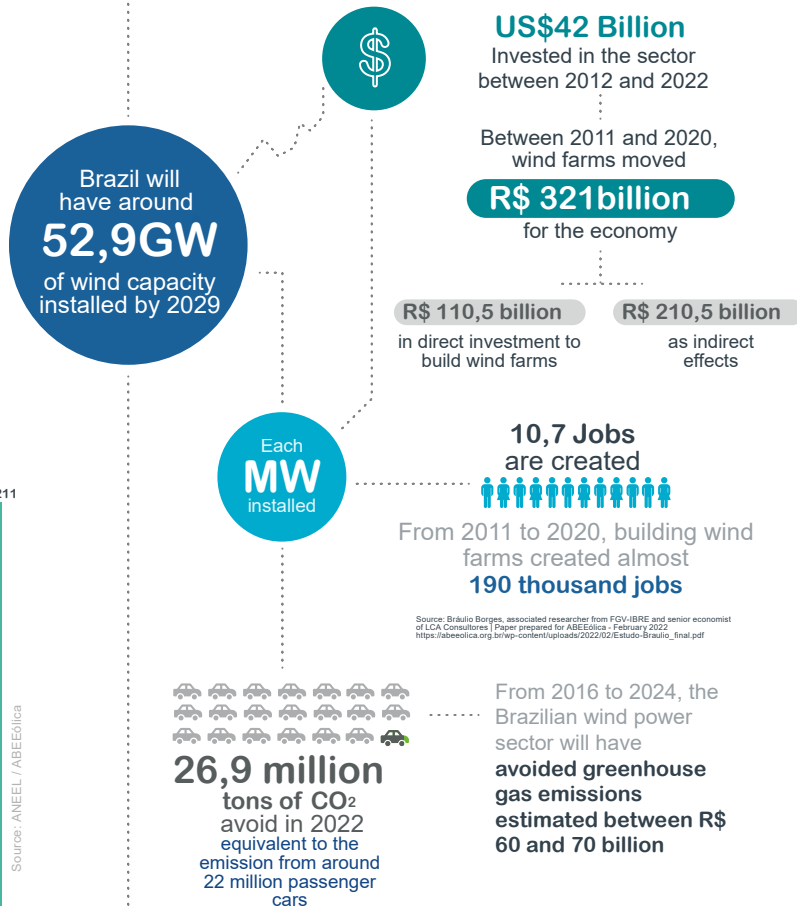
$

US$42 Billion
Invested in the sector between 2012 and 2022

Between 2011 and 2020, wind farms moved
R$ 321billion
for the economy

R$ 110,5 billion
in direct investment to build wind farms

R$ 210,5 billion
as indirect effects

Brazil will have around
52,9GW
of wind capacity installed by 2029

Each
MW
installed

10,7 Jobs
are created

From 2011 to 2020, building wind farms created almost
190 thousand jobs

Source: Bráulio Borges, associated researcher from FGV-IBRE and senior economist of LCA Consultores | Paper prepared for ABEEólica - February 2022
https://abeeolica.org.br/wp-content/uploads/2022/02/Estudo-Braulio_final.pdf

211

26,9 million
tons of $CO_2$
avoid in 2022
equivalent to the emission from around 22 million passenger cars

From 2016 to 2024, the Brazilian wind power sector will have
avoided greenhouse gas emissions estimated between R$ 60 and 70 billion

Source: ANEEL / ABEEólica